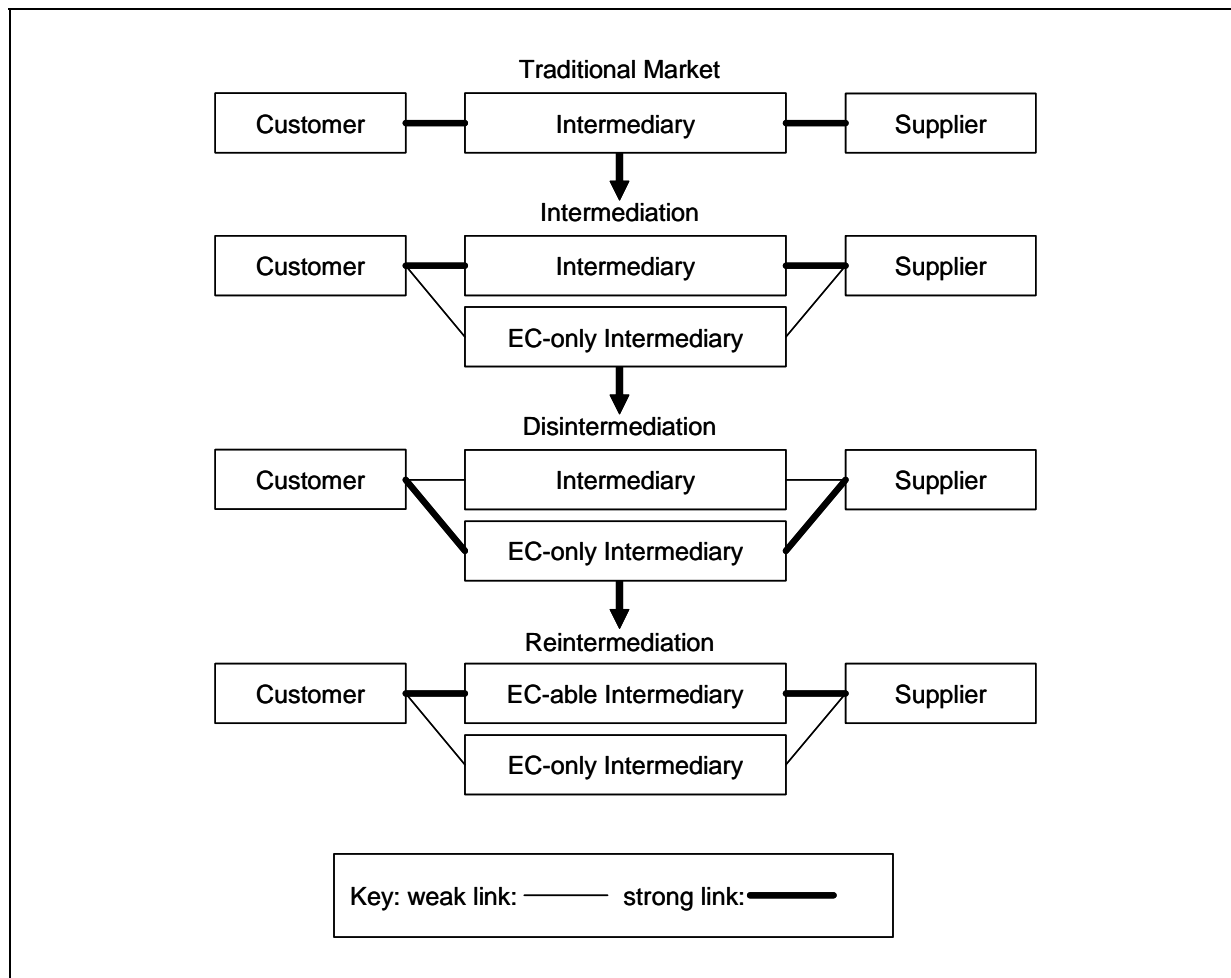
Traditional Market

Customer

Intermediary

Supplier

Intermediation

Customer

Intermediary

Supplier

EC-only Intermediary

Disintermediation

Customer

Intermediary

Supplier

EC-only Intermediary

Reintermediation

Customer

EC-able Intermediary

Supplier

EC-only Intermediary

Key: weak link: strong link: